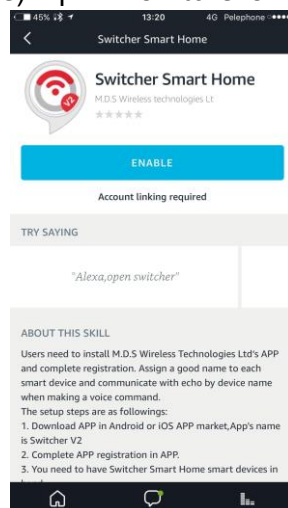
45% 13:20 4G Pelephone

Switcher Smart Home

Switcher Smart Home

M.D.S Wireless technologies Lt

ENABLE

Account linking required

TRY SAYING

"Alexa,open switcher"

ABOUT THIS SKILL

Users need to install M.D.S Wireless Technologies Ltd's APP and complete registration. Assign a good name to each smart device and communicate with echo by device name when making a voice command.
The setup steps are as followings:
1. Download APP in Android or iOS APP market,App's name is Switcher V2
2. Complete APP registration in APP.
3. You need to have Switcher Smart Home smart devices in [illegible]